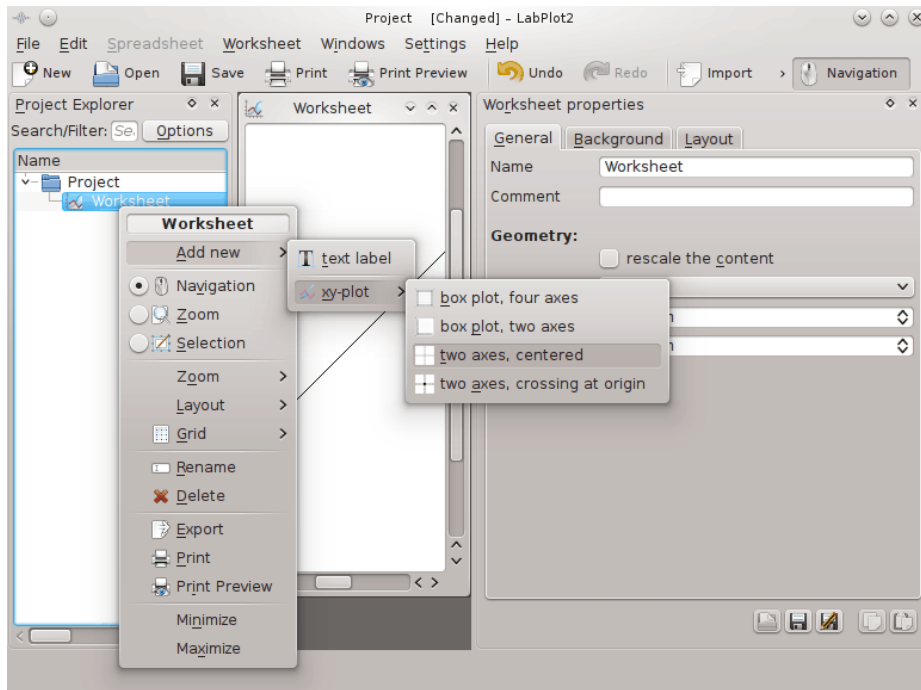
Project [Changed] – LabPlot2

File Edit Spreadsheet Worksheet Windows Settings Help

New Open Save Print Print Preview Undo Redo Import Navigation

Project Explorer

Search/Filter: Se Options

Name

Project

Worksheet

Worksheet

Worksheet properties

General Background Layout

Name Worksheet

Comment

Geometry:

rescale the content

Worksheet

Add new

Navigation

Zoom

Selection

Zoom

Layout

Grid

Rename

Delete

Export

Print

Print Preview

Minimize

Maximize

text label

xy-plot

box plot, four axes

box plot, two axes

two axes, centered

two axes, crossing at origin